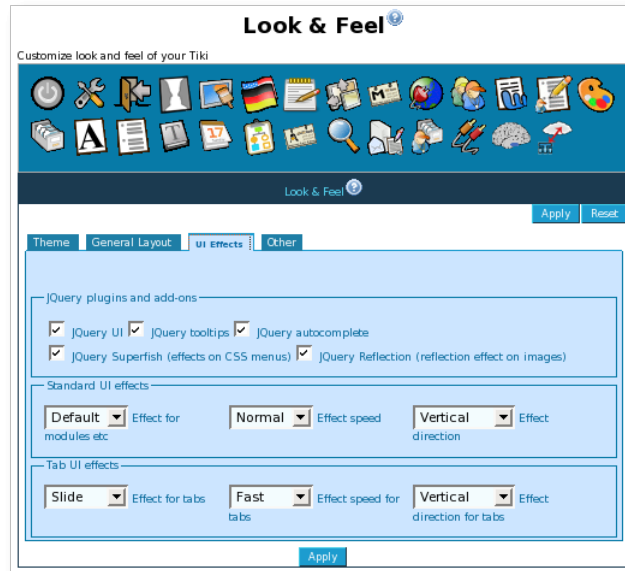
Look & Feel

Customize look and feel of your Tiki

Look & Feel

Apply Reset

Theme General Layout UI Effects Other

JQuery plugins and add-ons

JQuery UI JQuery tooltips JQuery autocomplete

JQuery Superfish (effects on CSS menus) JQuery Reflection (reflection effect on images)

Standard UI effects

Default Effect for modules etc

Normal Effect speed

Vertical Effect direction

Tab UI effects

Slide Effect for tabs

Fast Effect speed for tabs

Vertical Effect direction for tabs

Apply